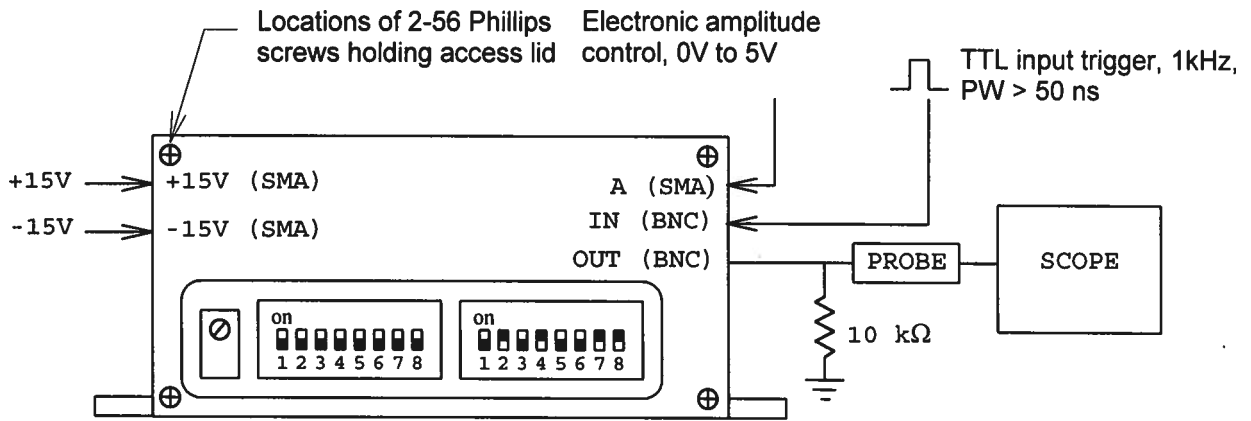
Locations of 2-56 Phillips screws holding access lid

Electronic amplitude control, 0V to 5V

TTL input trigger, 1kHz, PW > 50 ns

+15V

+15V (SMA)

-15V

-15V (SMA)

A (SMA)

IN (BNC)

OUT (BNC)

PROBE

SCOPE

on
1 2 3 4 5 6 7 8

on
1 2 3 4 5 6 7 8

10 k$\Omega$